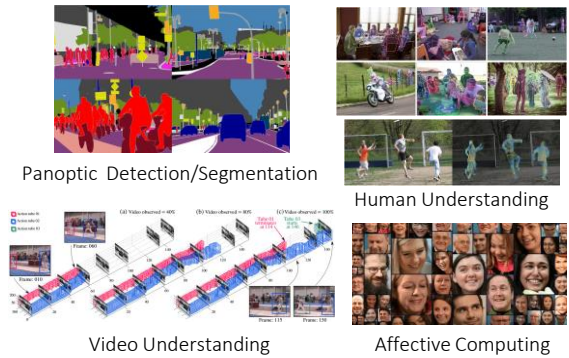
Panoptic Detection/Segmentation

Human Understanding

(a) Video observed = 40%

(b) Video observed = 80%

(c) Video observed = 100%

Frame: 000

Frame: 010

Frame: 115

Frame: 150

Video Understanding

Affective Computing